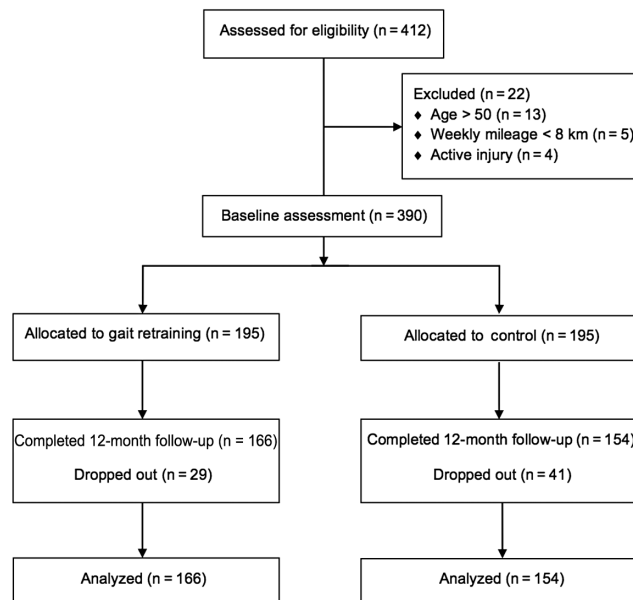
Assessed for eligibility (n = 412)

Excluded (n = 22)
♦ Age > 50 (n = 13)
♦ Weekly mileage < 8 km (n = 5)
♦ Active injury (n = 4)

Baseline assessment (n = 390)

Allocated to gait retraining (n = 195)

Allocated to control (n = 195)

Completed 12-month follow-up (n = 166)
Dropped out (n = 29)

Completed 12-month follow-up (n = 154)
Dropped out (n = 41)

Analyzed (n = 166)

Analyzed (n = 154)